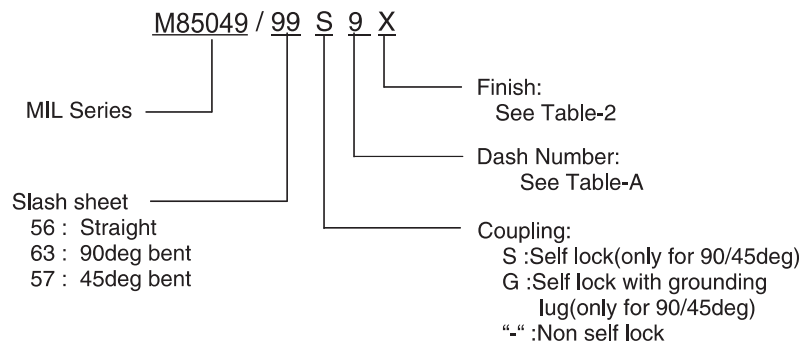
M85049 / 99 S 9 X

Finish:
See Table-2

MIL Series

Dash Number:
See Table-A

Slash sheet
56 : Straight
63 : 90deg bent
57 : 45deg bent

Coupling:
S :Self lock(only for 90/45deg)
G :Self lock with grounding lug(only for 90/45deg)
"-" :Non self lock